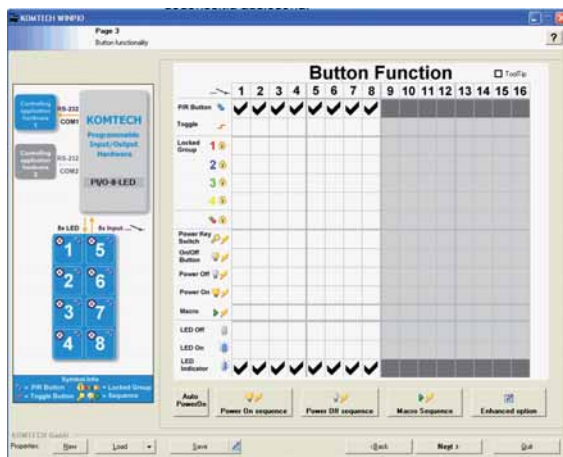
KOMTECH WINPIO

Page 3
Button functionality

?

Controlling application hardware 1
RS-232
COM1

KOMTECH
Programmable Input/Output Hardware

Controlling application hardware 2
RS-232
COM2

PI/O-8-LED

8x LED
8x Input

1 5
2 6
3 7
4 8

Symbol Info
= P/R Button = Locked Group
= Toggle Button = Sequence

Button Function

ToolTip

| | 1 | 2 | 3 | 4 | 5 | 6 | 7 | 8 | 9 | 10 | 11 | 12 | 13 | 14 | 15 | 16 |
|---|---|---|---|---|---|---|---|---|---|---|---|---|---|---|---|---|
| P/R Button | ✓ | ✓ | ✓ | ✓ | ✓ | ✓ | ✓ | ✓ | | | | | | | | |
| Toggle | | | | | | | | | | | | | | | | |
| Locked Group 1 | | | | | | | | | | | | | | | | |
| 2 | | | | | | | | | | | | | | | | |
| 3 | | | | | | | | | | | | | | | | |
| 4 | | | | | | | | | | | | | | | | |
| | | | | | | | | | | | | | | | | |
| Power Key Switch | | | | | | | | | | | | | | | | |
| On/Off Button | | | | | | | | | | | | | | | | |
| Power Off | | | | | | | | | | | | | | | | |
| Power On | | | | | | | | | | | | | | | | |
| Macro | | | | | | | | | | | | | | | | |
| LED Off | | | | | | | | | | | | | | | | |
| LED On | | | | | | | | | | | | | | | | |
| LED Indicator | ✓ | ✓ | ✓ | ✓ | ✓ | ✓ | ✓ | ✓ | | | | | | | | |

Auto PowerOn

Power On sequence

Power Off sequence

Macro Sequence

Enhanced option

KOMTECH GmbH
Properties: New Load Save <Back Next > Quit